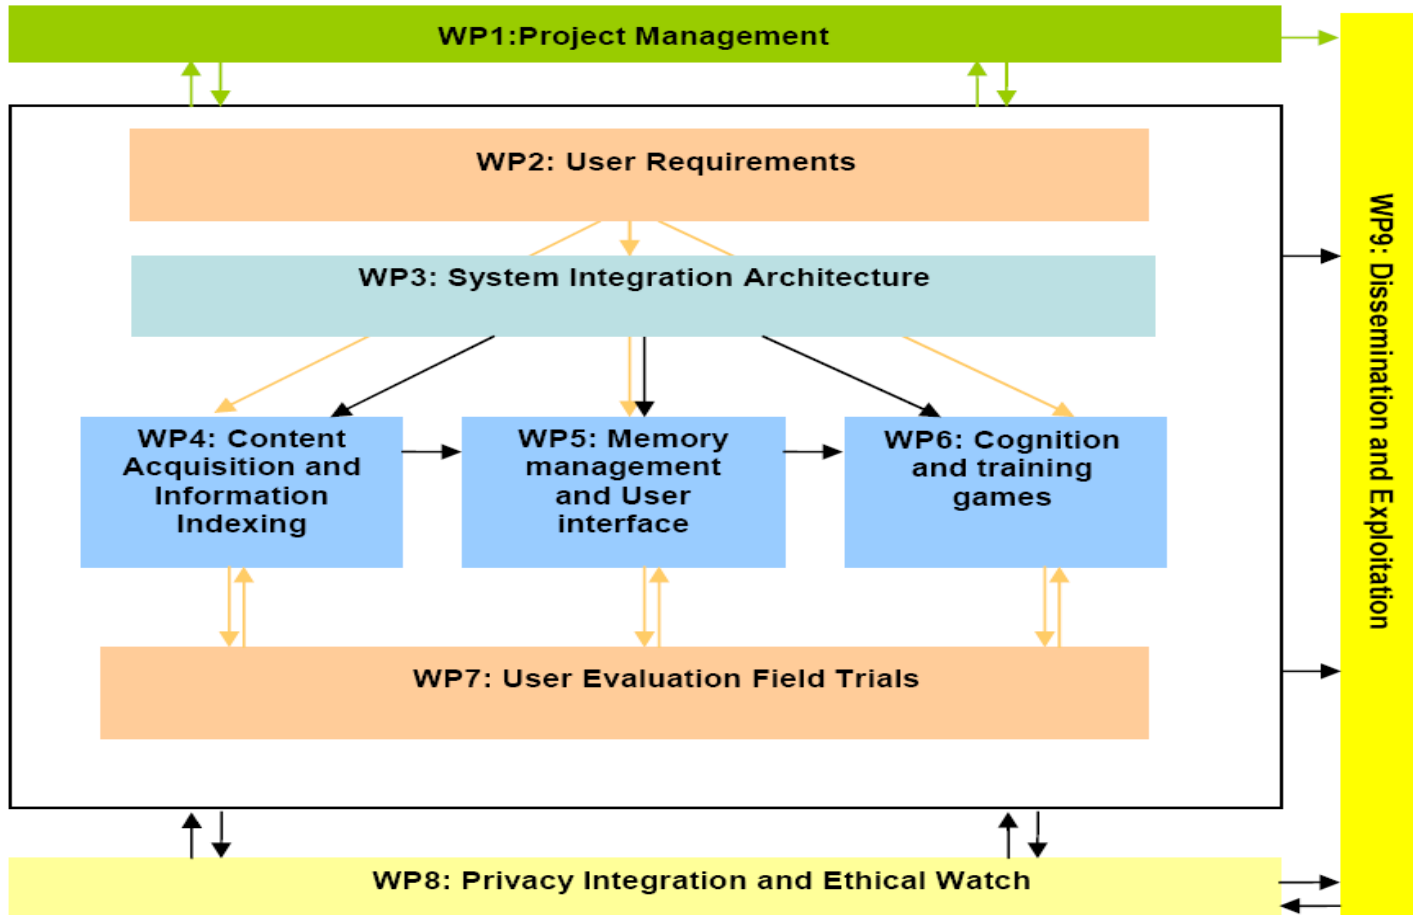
WP1:Project Management

WP2: User Requirements

WP3: System Integration Architecture

WP4: Content Acquisition and Information Indexing

WP5: Memory management and User interface

WP6: Cognition and training games

WP7: User Evaluation Field Trials

WP8: Privacy Integration and Ethical Watch

WP9: Dissemination and Exploitation